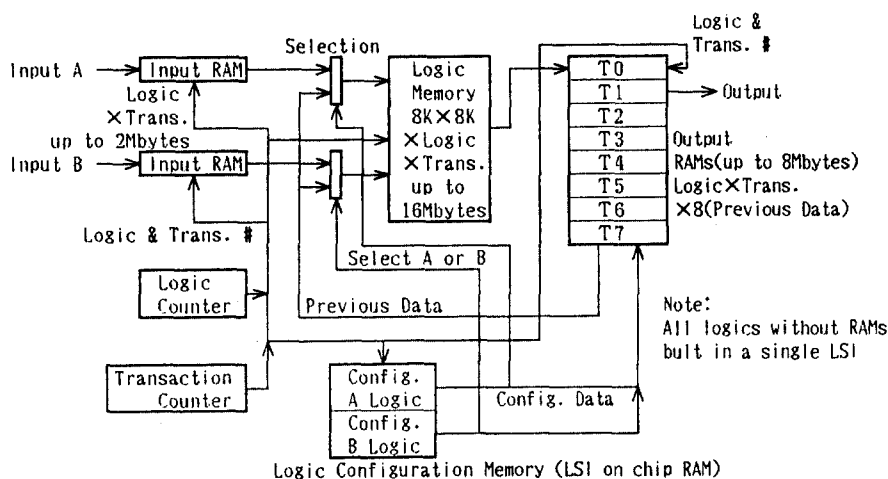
Input A
Input RAM
Logic
×Trans.
up to 2Mbytes
Input B
Input RAM
Logic & Trans. #
Selection
Logic Memory 8K×8K ×Logic ×Trans. up to 16Mbytes
Logic & Trans. #
T0
T1
T2
T3
T4
T5
T6
T7
Output
Output RAMs(up to 8Mbytes) Logic×Trans. ×8(Previous Data)
Select A or B
Logic Counter
Previous Data
Note:
All logics without RAMs bult in a single LSI
Transaction Counter
Config. A Logic
Config. B Logic
Config. Data
Logic Configuration Memory (LSI on chip RAM)